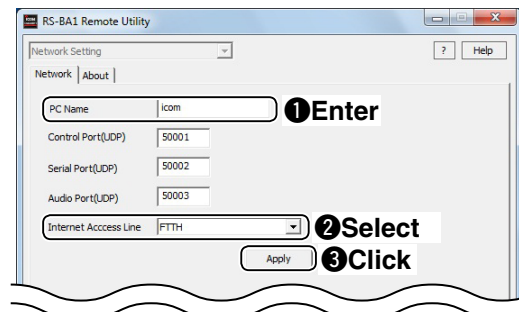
RS-BA1 Remote Utility

Network Setting

? Help

Network | About

PC Name icom ❶Enter

Control Port(UDP) 50001

Serial Port(UDP) 50002

Audio Port(UDP) 50003

Internet Acccess Line FTTH ❷Select

Apply ❸Click